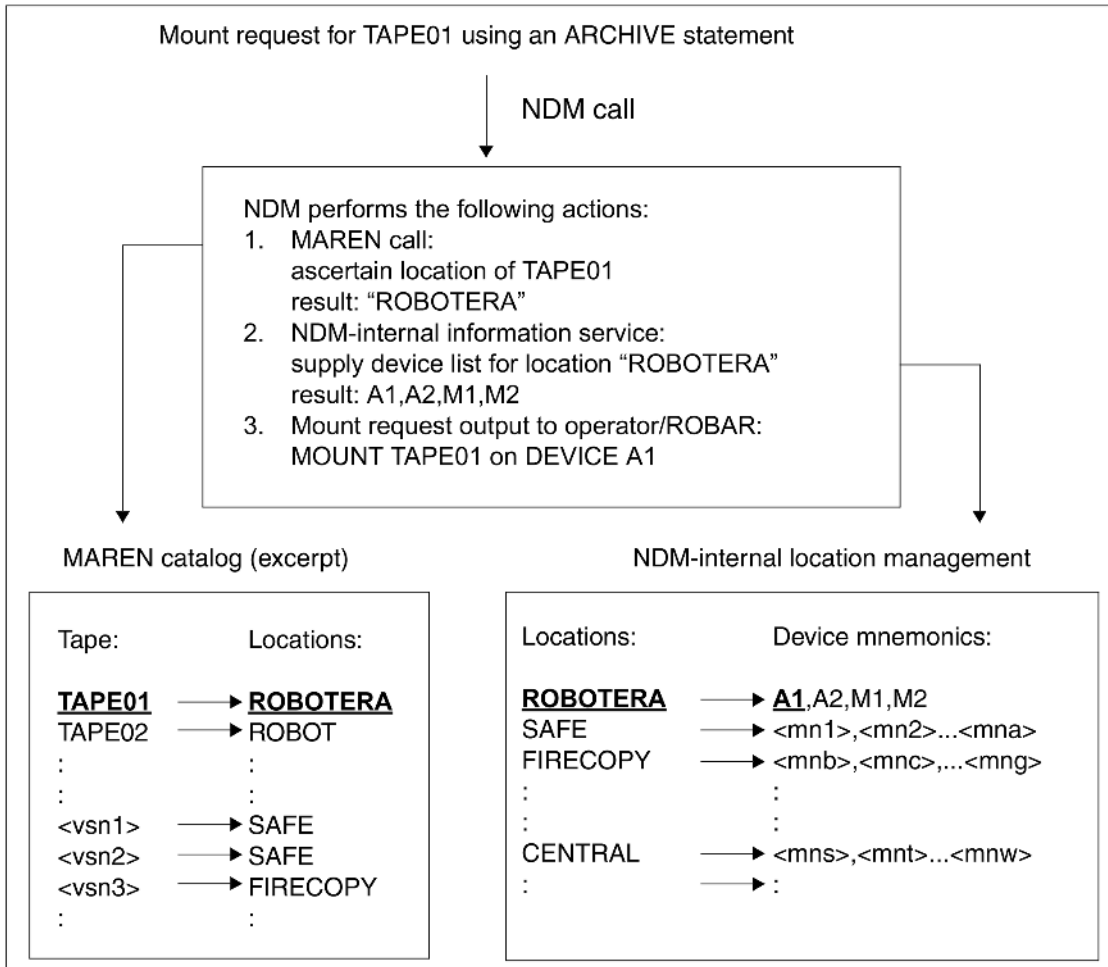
Mount request for TAPE01 using an ARCHIVE statement

NDM call

NDM performs the following actions:
1. MAREN call:
ascertain location of TAPE01
result: “ROBOTERA”
2. NDM-internal information service:
supply device list for location “ROBOTERA”
result: A1,A2,M1,M2
3. Mount request output to operator/ROBAR:
MOUNT TAPE01 on DEVICE A1

MAREN catalog (excerpt)

| Tape: | Locations: |
|---|---|
| **TAPE01** | **ROBOTERA** |
| TAPE02 | ROBOT |
| : | : |
| : | : |
| <vsn1> | SAFE |
| <vsn2> | SAFE |
| <vsn3> | FIRECOPY |
| : | : |

NDM-internal location management

| Locations: | Device mnemonics: |
|---|---|
| **ROBOTERA** | **A1**,A2,M1,M2 |
| SAFE | <mn1>,<mn2>...<mna> |
| FIRECOPY | <mnb>,<mnc>,...<mng> |
| : | : |
| : | : |
| CENTRAL | <mns>,<mnt>...<mnw> |
| : | : |